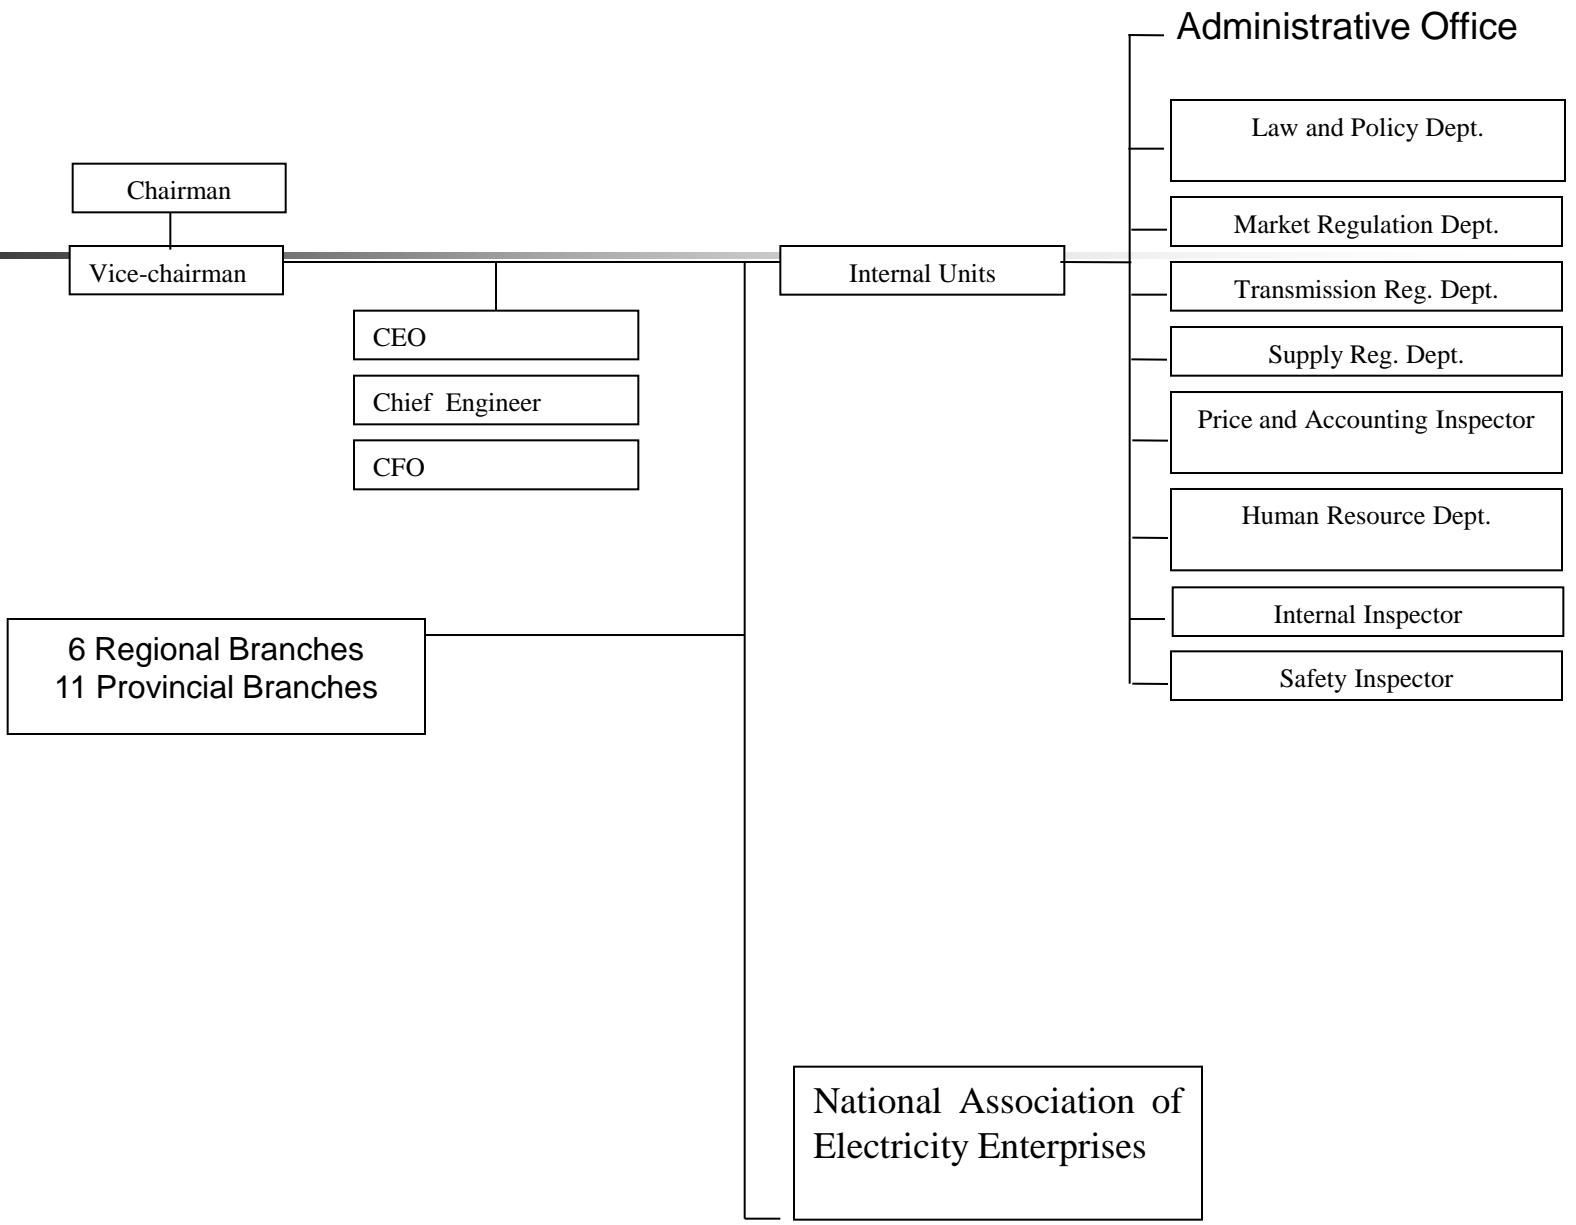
Chairman

Vice-chairman

CEO

Chief Engineer

CFO

Internal Units

Administrative Office

Law and Policy Dept.

Market Regulation Dept.

Transmission Reg. Dept.

Supply Reg. Dept.

Price and Accounting Inspector

Human Resource Dept.

Internal Inspector

Safety Inspector

6 Regional Branches
11 Provincial Branches

National Association of Electricity Enterprises